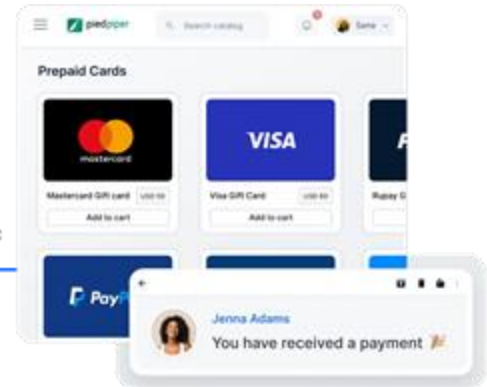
piedpiper

Search catalog

Sana

Prepaid Cards

mastercard

Mastercard Gift card USD 50

Add to cart

VISA

Visa Gift Card USD 50

Add to cart

Rupay G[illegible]

PayP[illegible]

Jenna Adams

You have received a payment 🎉